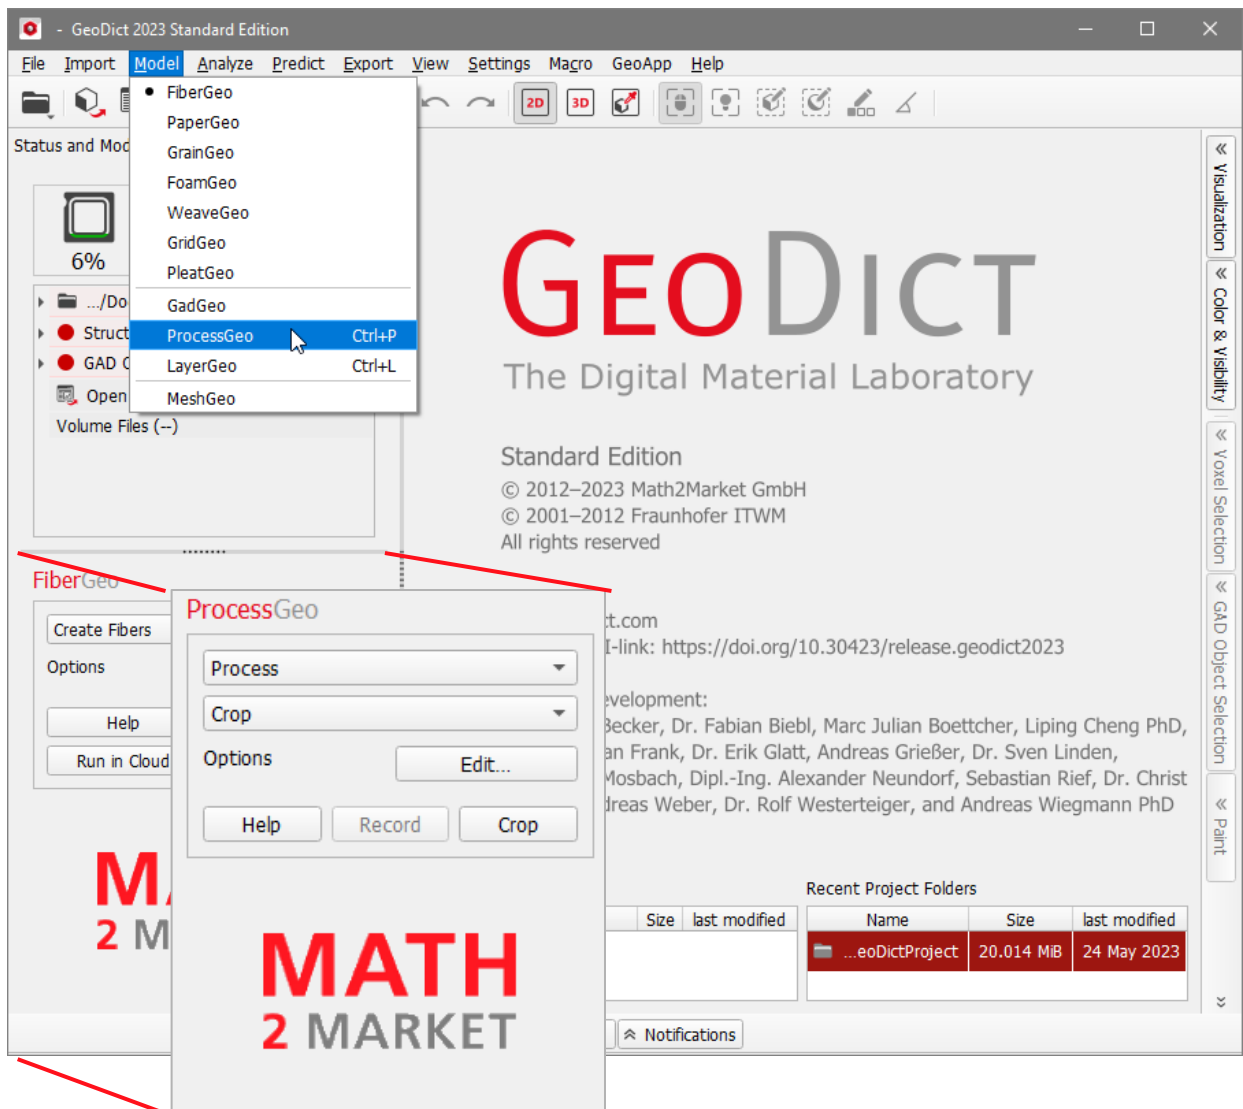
- GeoDict 2023 Standard Edition

File Import Model Analyze Predict Export View Settings Macro GeoApp Help

FiberGeo
PaperGeo
GrainGeo
FoamGeo
WeaveGeo
GridGeo
PleatGeo
GadGeo
ProcessGeo Ctrl+P
LayerGeo Ctrl+L
MeshGeo

2D 3D

Status and Mod

6%

../Do
Struct
GAD
Open
Volume Files (--)

GEODICT
The Digital Material Laboratory

Standard Edition
© 2012–2023 Math2Market GmbH
© 2001–2012 Fraunhofer ITWM
All rights reserved

t.com
I-link: https://doi.org/10.30423/release.geodict2023

evelopment:
Becker, Dr. Fabian Biebl, Marc Julian Boettcher, Liping Cheng PhD,
an Frank, Dr. Erik Glatt, Andreas Grießer, Dr. Sven Linden,
Mosbach, Dipl.-Ing. Alexander Neundorf, Sebastian Rief, Dr. Christ
dreas Weber, Dr. Rolf Westerteiger, and Andreas Wiegmann PhD

FiberGeo
Create Fibers
Options
Help
Run in Cloud

ProcessGeo
Process
Crop
Options Edit...
Help Record Crop

MATH
2 MARKET

M
2 M

Size last modified

Recent Project Folders
| Name | Size | last modified |
|---|---|---|
| ...eoDictProject | 20.014 MiB | 24 May 2023 |

Notifications

Visualization
Color & Visibility
Voxel Selection
GAD Object Selection
Paint